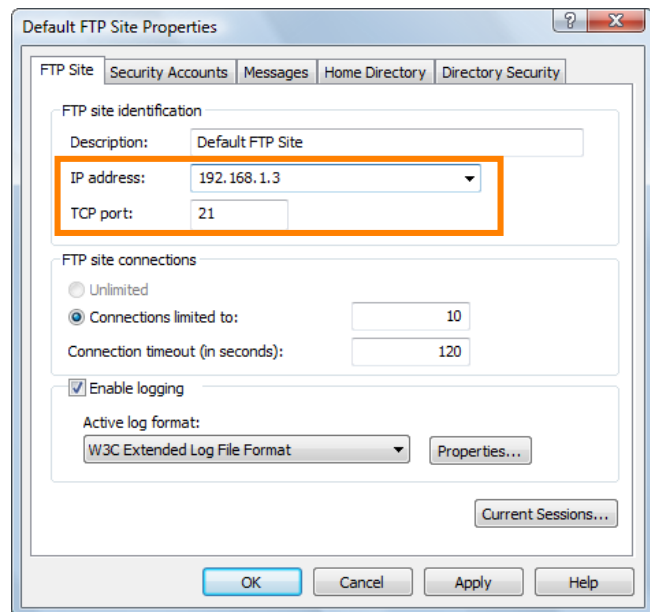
Default FTP Site Properties

?

X

FTP Site | Security Accounts | Messages | Home Directory | Directory Security

FTP site identification

Description: Default FTP Site

IP address: 192.168.1.3

TCP port: 21

FTP site connections

Unlimited

Connections limited to: 10

Connection timeout (in seconds): 120

Enable logging

Active log format:

W3C Extended Log File Format

Properties...

Current Sessions...

OK

Cancel

Apply

Help